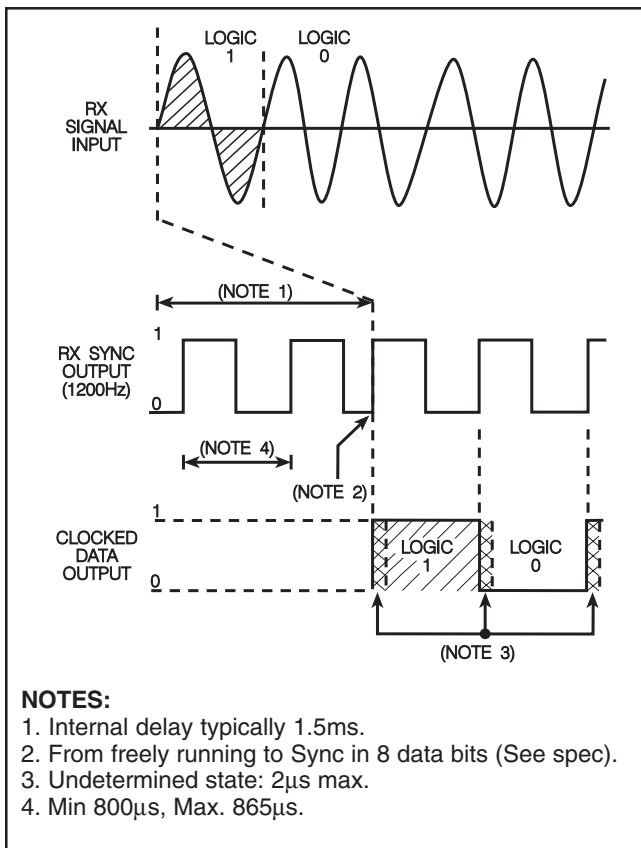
LOGIC 1
LOGIC 0
RX SIGNAL INPUT
(NOTE 1)
1
RX SYNC OUTPUT (1200Hz)
0
(NOTE 4)
(NOTE 2)
1
CLOCKED DATA OUTPUT
0
LOGIC 1
LOGIC 0
(NOTE 3)

NOTES:
1. Internal delay typically 1.5ms.
2. From freely running to Sync in 8 data bits (See spec).
3. Undetermined state: 2μs max.
4. Min 800μs, Max. 865μs.